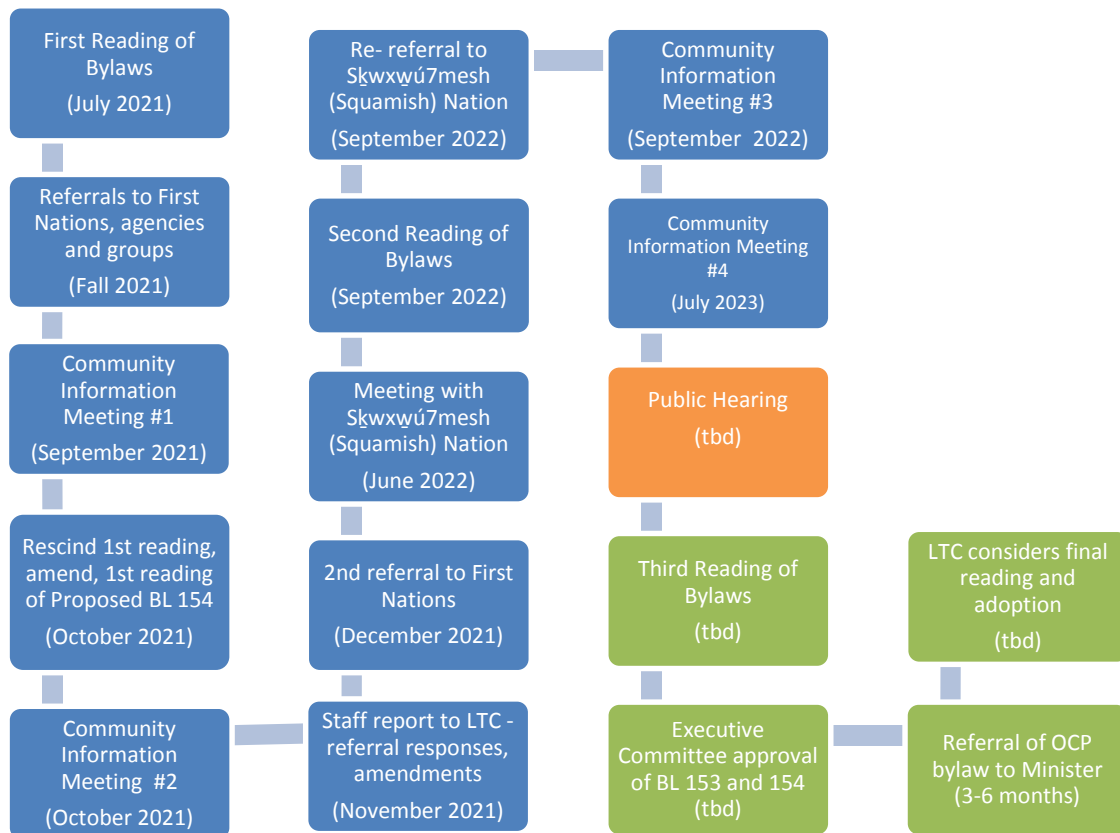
First Reading of Bylaws
(July 2021)

Referrals to First Nations, agencies and groups
(Fall 2021)

Community Information Meeting #1
(September 2021)

Rescind 1st reading, amend, 1st reading of Proposed BL 154
(October 2021)

Community Information Meeting #2
(October 2021)

Staff report to LTC - referral responses, amendments
(November 2021)

2nd referral to First Nations
(December 2021)

Meeting with Sḵwxw̱ú7mesh (Squamish) Nation
(June 2022)

Second Reading of Bylaws
(September 2022)

Re- referral to Sḵwxw̱ú7mesh (Squamish) Nation
(September 2022)

Community Information Meeting #3
(September 2022)

Community Information Meeting #4
(July 2023)

Public Hearing
(tbd)

Third Reading of Bylaws
(tbd)

Executive Committee approval of BL 153 and 154
(tbd)

Referral of OCP bylaw to Minister
(3-6 months)

LTC considers final reading and adoption
(tbd)